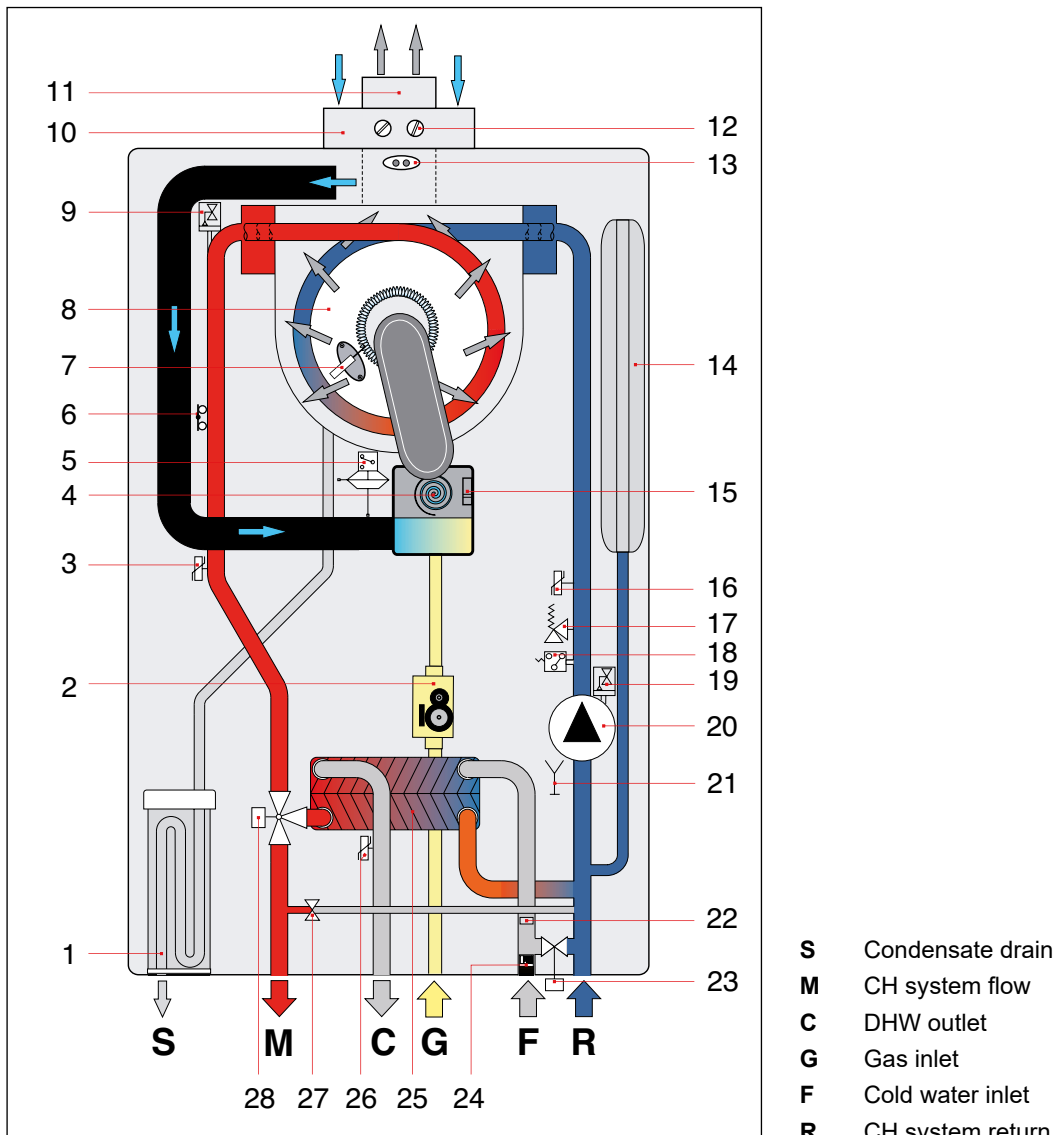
11
10
12
13
9
8
7
6
5
4
3
14
15
16
17
18
19
20
21
22
23
2
1

S M C G F R

28 27 26 25 24

**S** Condensate drain
**M** CH system flow
**C** DHW outlet
**G** Gas inlet
**F** Cold water inlet
**R** CH system return